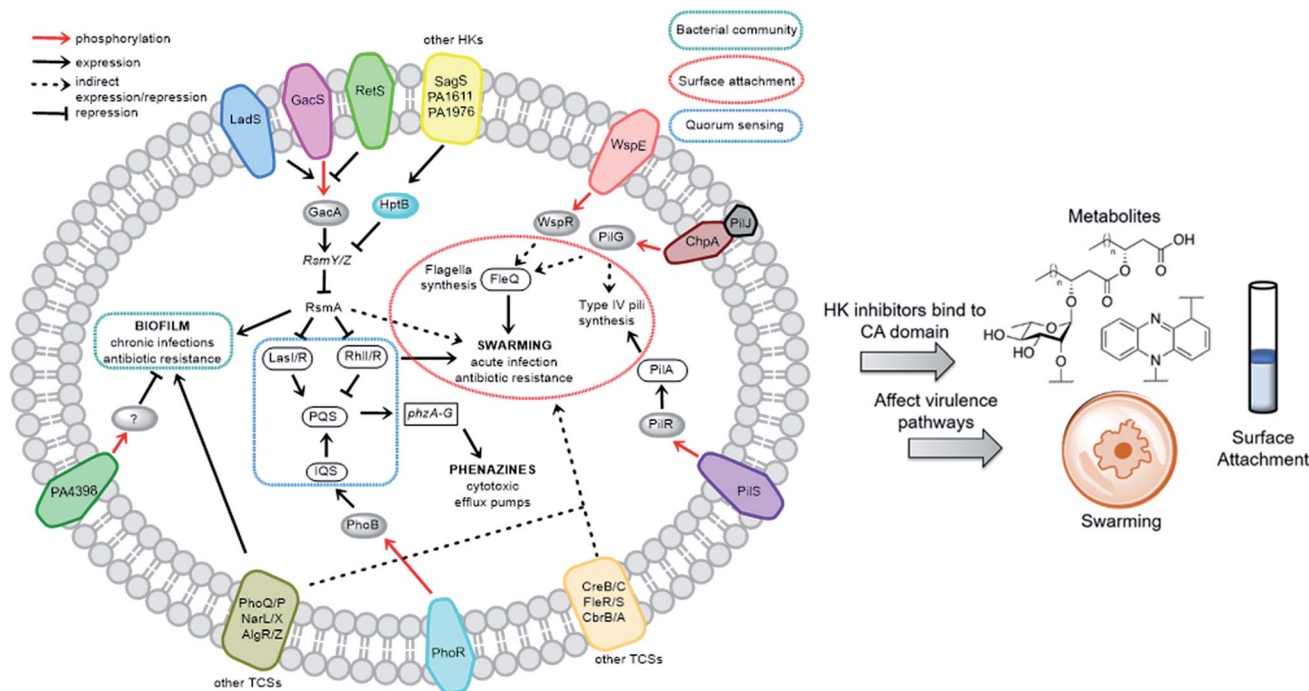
phosphorylation
expression
indirect expression/repression
repression

other HKs

LadS
GacS
RetS
SagS PA1611 PA1976

Bacterial community
Surface attachment
Quorum sensing

WspE
GacA
HptB
WspR
PilG
PilJ
ChpA
RsmY/Z
Flagella synthesis
FleQ
Type IV pili synthesis
RsmA
BIOFILM chronic infections antibiotic resistance
LasI/R
RhlI/R
SWARMING acute infection antibiotic resistance
PilA
PQS
phzA-G
PilR
?
IQS
PHENAZINES cytotoxic efflux pumps
PA4398
PhoB
PilS
PhoQ/P NarL/X AlgR/Z
PhoR
CreB/C FleR/S CbrB/A
other TCSs
other TCSs

Metabolites
n
OH
O
O
n
O
HO
HO
O
N
N
HK inhibitors bind to CA domain
Affect virulence pathways
Swarming
Surface Attachment